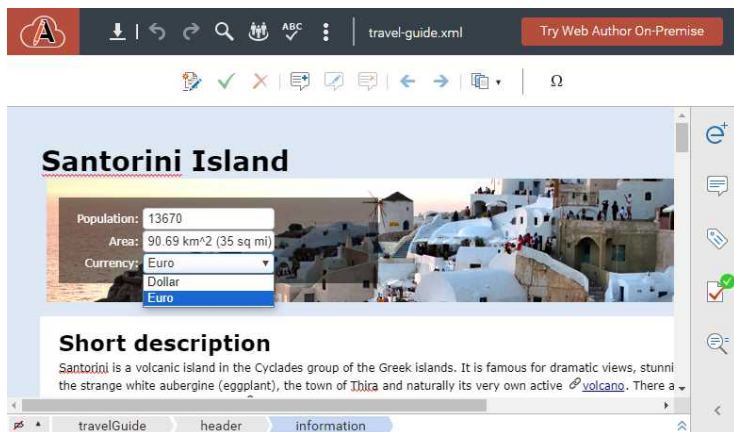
ABC

travel-guide.xml

Try Web Author On-Premise

Ω

Santorini Island

Population: 13670

Area: 90.69 km^2 (35 sq mi)

Currency: Euro

Dollar

Euro

Short description

Santorini is a volcanic island in the Cyclades group of the Greek islands. It is famous for dramatic views, stunni the strange white aubergine (eggplant), the town of Thira and naturally its very own active volcano. There a

travelGuide header information